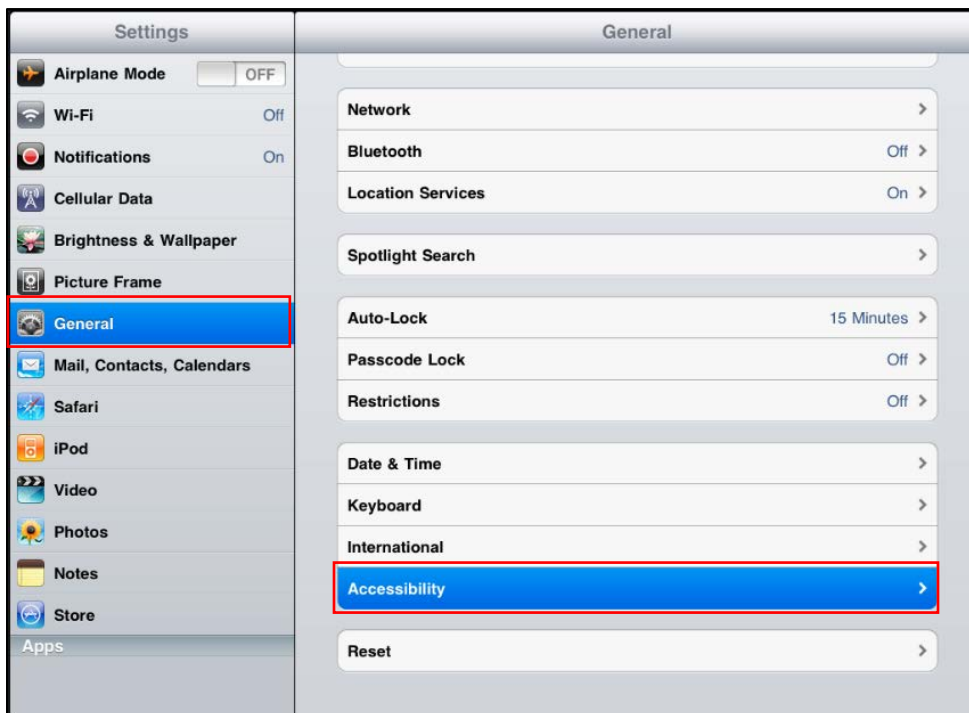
Settings

Airplane Mode OFF
Wi-Fi Off
Notifications On
Cellular Data
Brightness & Wallpaper
Picture Frame
General
Mail, Contacts, Calendars
Safari
iPod
Video
Photos
Notes
Store
Apps

General

Network >
Bluetooth Off >
Location Services On >

Spotlight Search >

Auto-Lock 15 Minutes >
Passcode Lock Off >
Restrictions Off >

Date & Time >
Keyboard >
International >
Accessibility >

Reset >